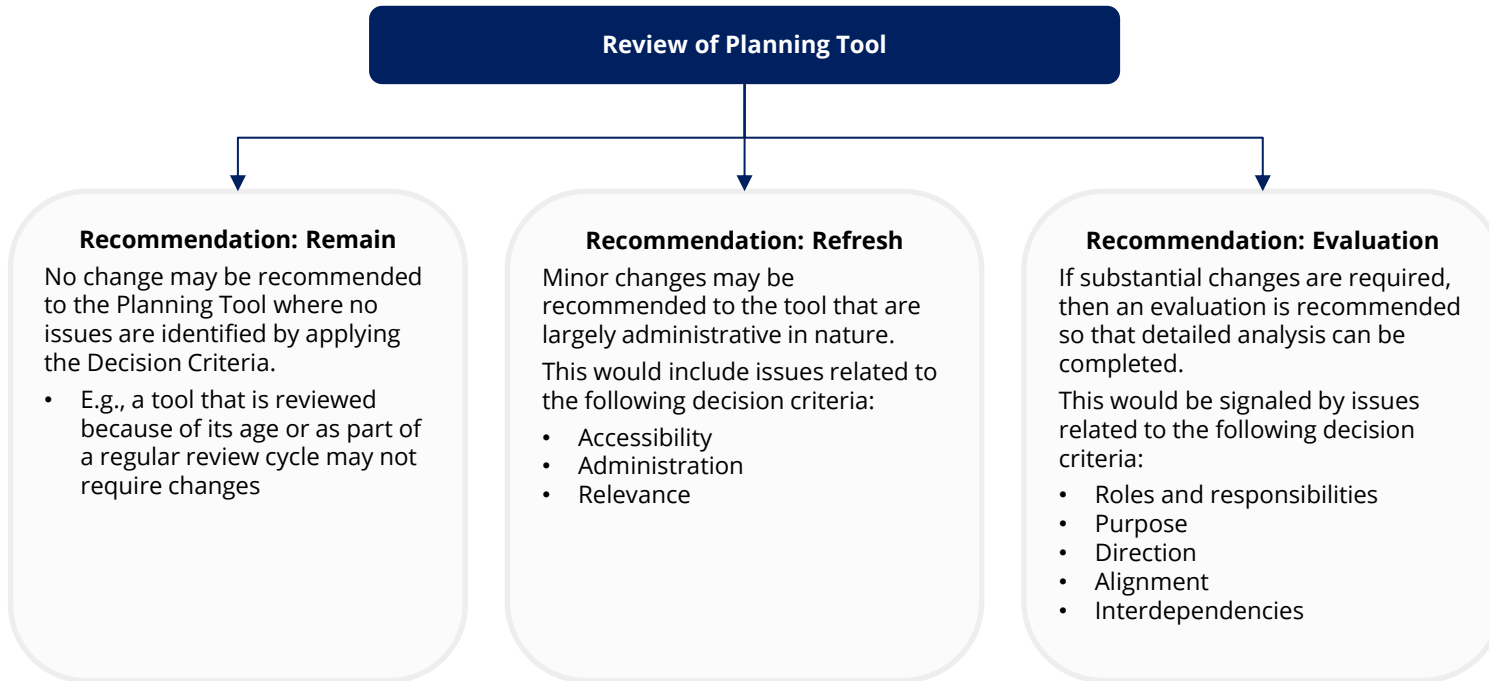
Review of Planning Tool

Recommendation: Remain

No change may be recommended to the Planning Tool where no issues are identified by applying the Decision Criteria.

- E.g., a tool that is reviewed because of its age or as part of a regular review cycle may not require changes

Recommendation: Refresh

Minor changes may be recommended to the tool that are largely administrative in nature.

This would include issues related to the following decision criteria:

- Accessibility
- Administration
- Relevance

Recommendation: Evaluation

If substantial changes are required, then an evaluation is recommended so that detailed analysis can be completed.

This would be signaled by issues related to the following decision criteria:

- Roles and responsibilities
- Purpose
- Direction
- Alignment
- Interdependencies